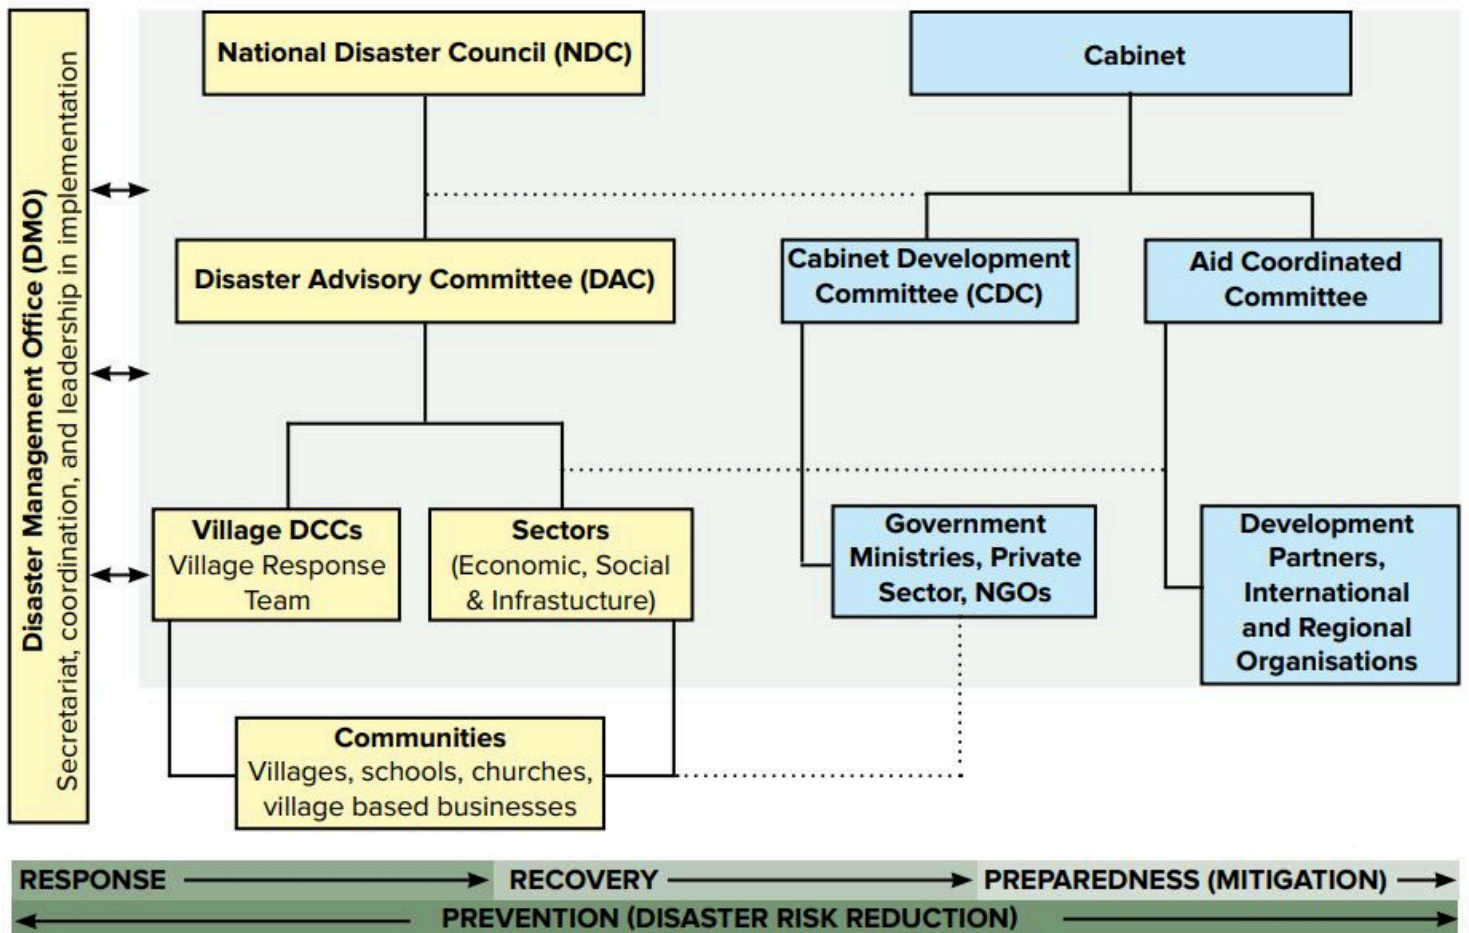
Disaster Management Office (DMO)
Secretariat, coordination, and leadership in implementation

National Disaster Council (NDC)

Cabinet

Disaster Advisory Committee (DAC)

Cabinet Development Committee (CDC)

Aid Coordinated Committee

Village DCCs
Village Response Team

Sectors
(Economic, Social & Infrastucture)

Government Ministries, Private Sector, NGOs

Development Partners, International and Regional Organisations

Communities
Villages, schools, churches, village based businesses

RESPONSE
RECOVERY
PREPAREDNESS (MITIGATION)
PREVENTION (DISASTER RISK REDUCTION)